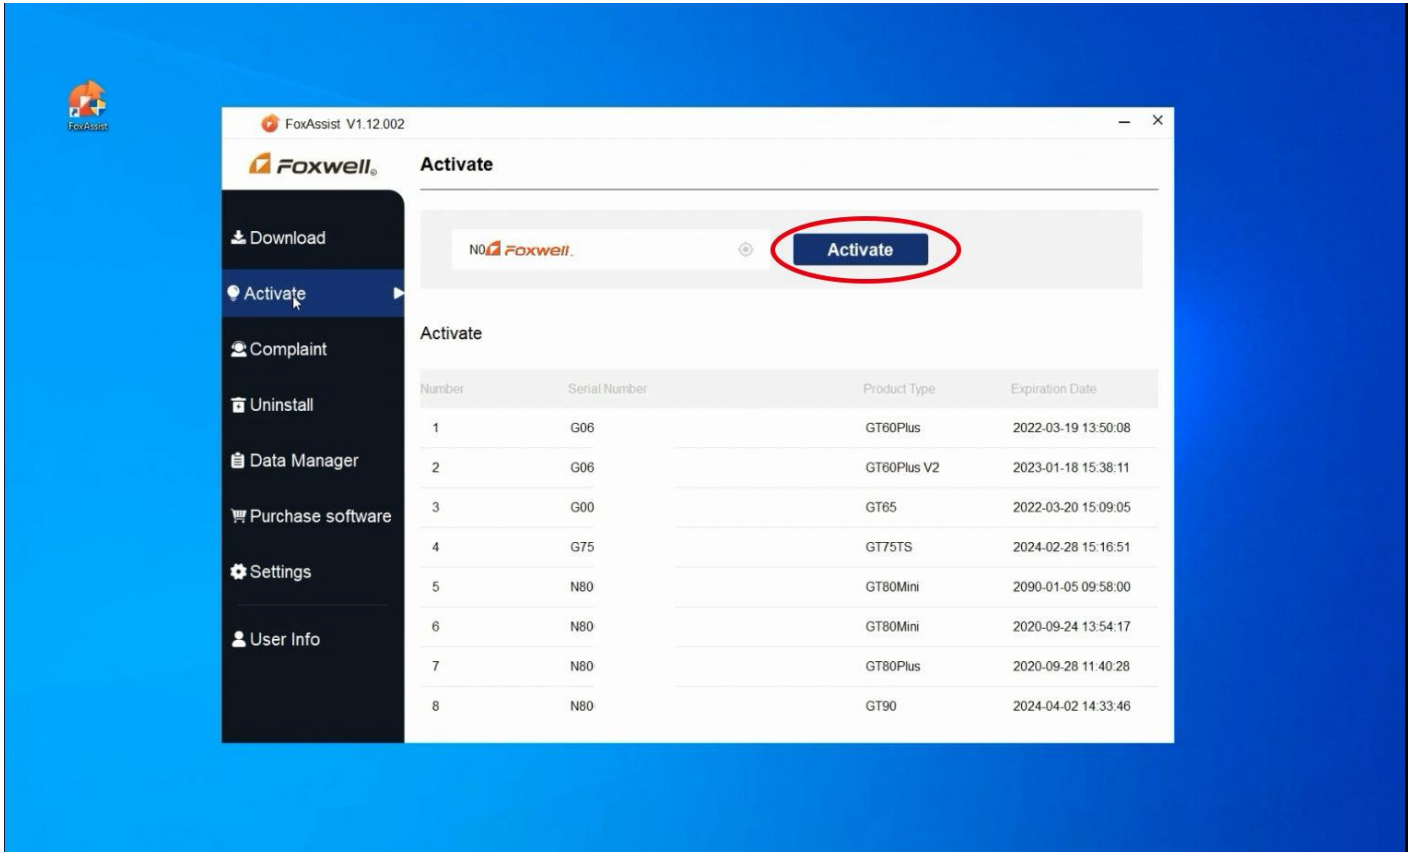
FoxAssist

FoxAssist V1.12.002

– ×

Foxwell

Activate

Download

Activate

Complaint

Uninstall

Data Manager

Purchase software

Settings

User Info

N0 Foxwell

Activate

Activate

| Number | Serial Number | Product Type | Expiration Date |
|---|---|---|---|
| 1 | G06 | GT60Plus | 2022-03-19 13:50:08 |
| 2 | G06 | GT60Plus V2 | 2023-01-18 15:38:11 |
| 3 | G00 | GT65 | 2022-03-20 15:09:05 |
| 4 | G75 | GT75TS | 2024-02-28 15:16:51 |
| 5 | N80 | GT80Mini | 2090-01-05 09:58:00 |
| 6 | N80 | GT80Mini | 2020-09-24 13:54:17 |
| 7 | N80 | GT80Plus | 2020-09-28 11:40:28 |
| 8 | N80 | GT90 | 2024-04-02 14:33:46 |